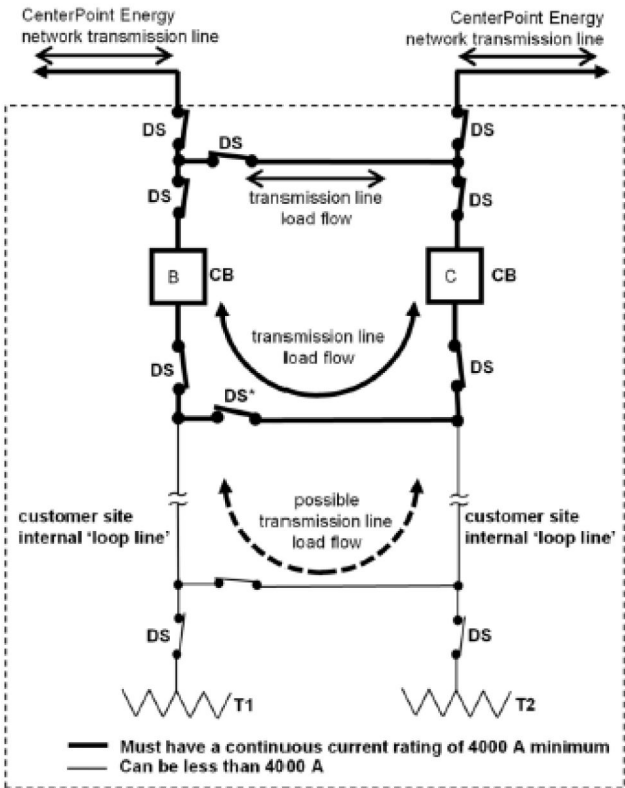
CenterPoint Energy network transmission line

CenterPoint Energy network transmission line

DS

DS

DS

DS

DS

transmission line load flow

B

CB

C

CB

transmission line load flow

DS

DS

DS*

possible transmission line load flow

customer site internal 'loop line'

customer site internal 'loop line'

DS

DS

T1

T2

Must have a continuous current rating of 4000 A minimum

Can be less than 4000 A